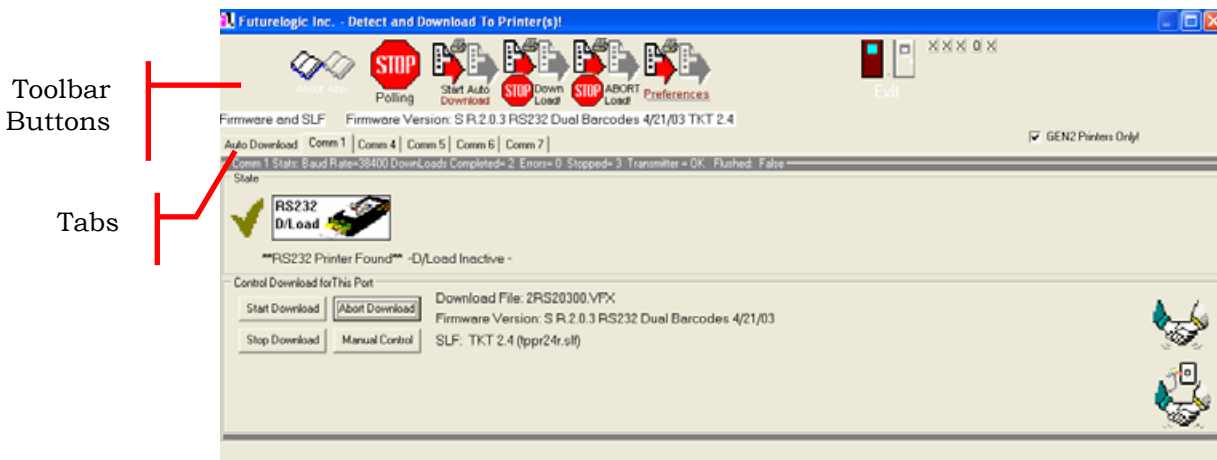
Futurelogic Inc. - Detect and Download To Printer(s)!

Toolbar Buttons

About App STOP Polling Start Auto Download STOP Down Load! STOP ABORT Load! Preferences Exit X X X 0 X

Firmware and SLF Firmware Version: S R.2.0.3 RS232 Dual Barcodes 4/21/03 TKT 2.4

Tabs

Auto Download Comm 1 Comm 4 Comm 5 Comm 6 Comm 7

GEN2 Printers Only!

Comm 1 Stats: Baud Rate=38400 DownLoads Completed= 2 Errors= 0 Stopped= 3 Transmitter = OK Flushed: False

State

RS232 D/Load

**RS232 Printer Found** -D/Load Inactive -

Control Download for This Port

Start Download Abort Download

Stop Download Manual Control

Download File: 2RS20300.VFX
Firmware Version: S R.2.0.3 RS232 Dual Barcodes 4/21/03
SLF: TKT 2.4 (tppr24r.slf)